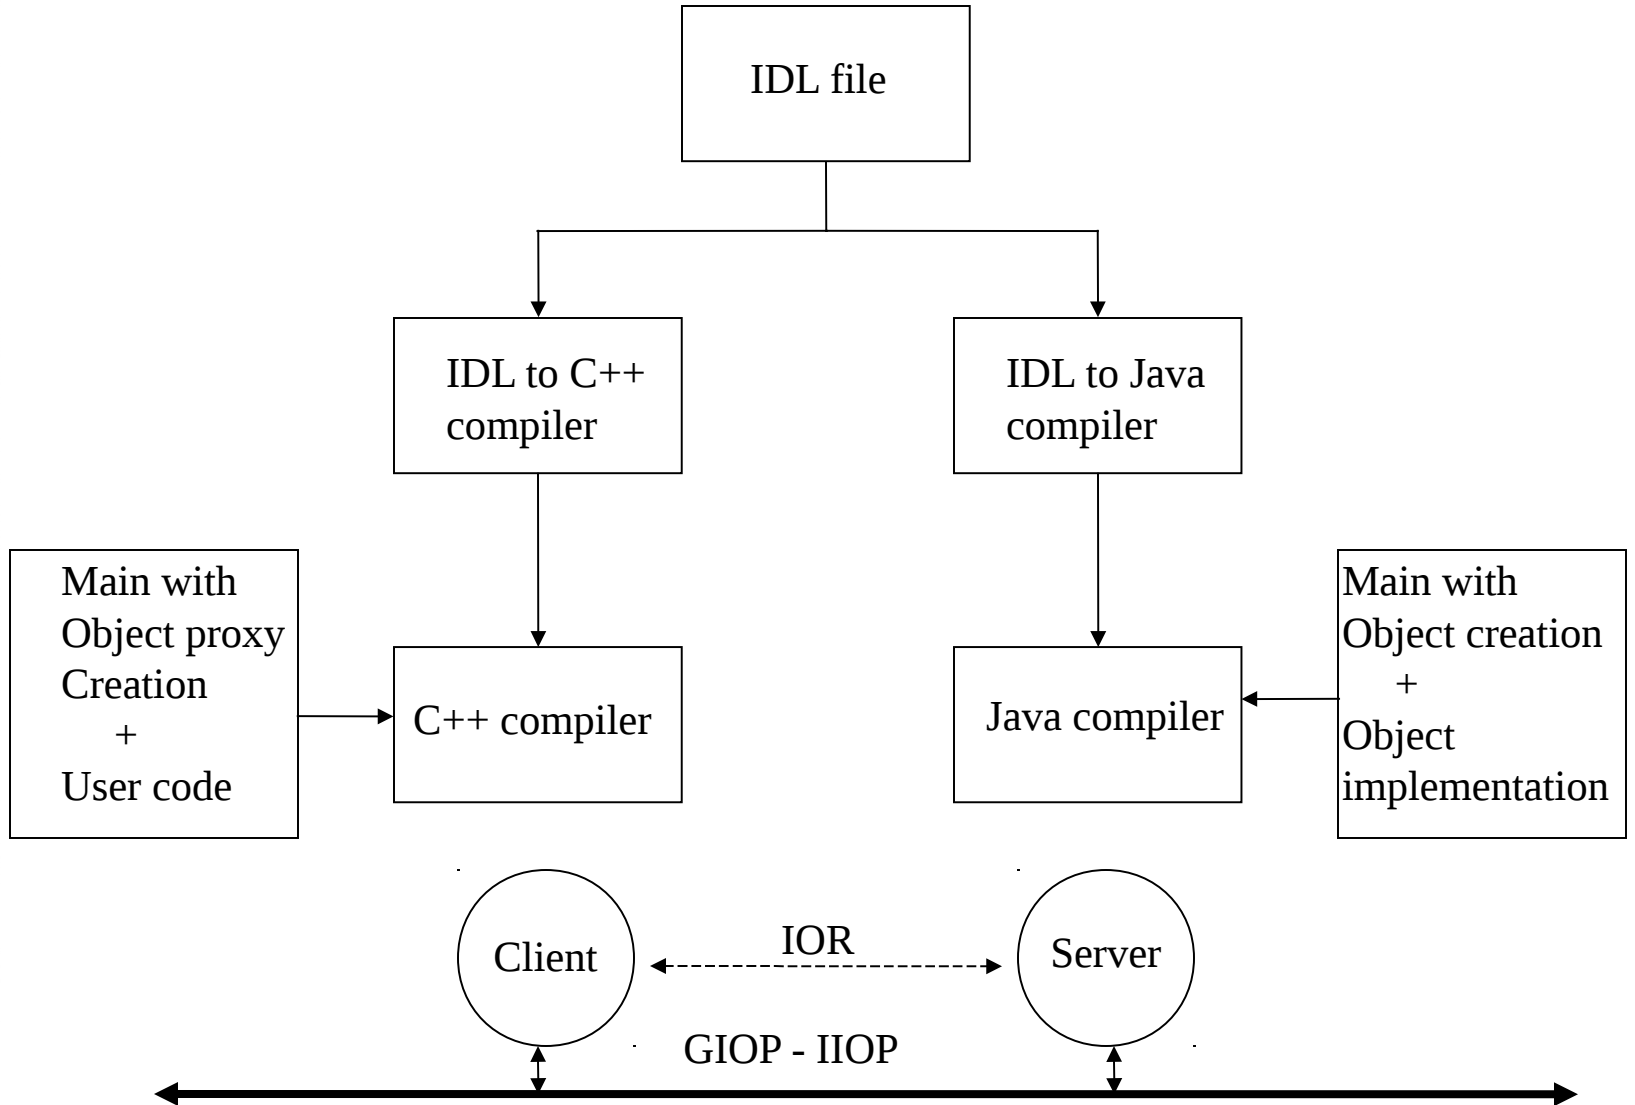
IDL file

IDL to C++ compiler

IDL to Java compiler

Main with Object proxy Creation
+
User code

C++ compiler

Java compiler

Main with Object creation
+
Object implementation

Client

IOR

Server

GIOP - IIOP